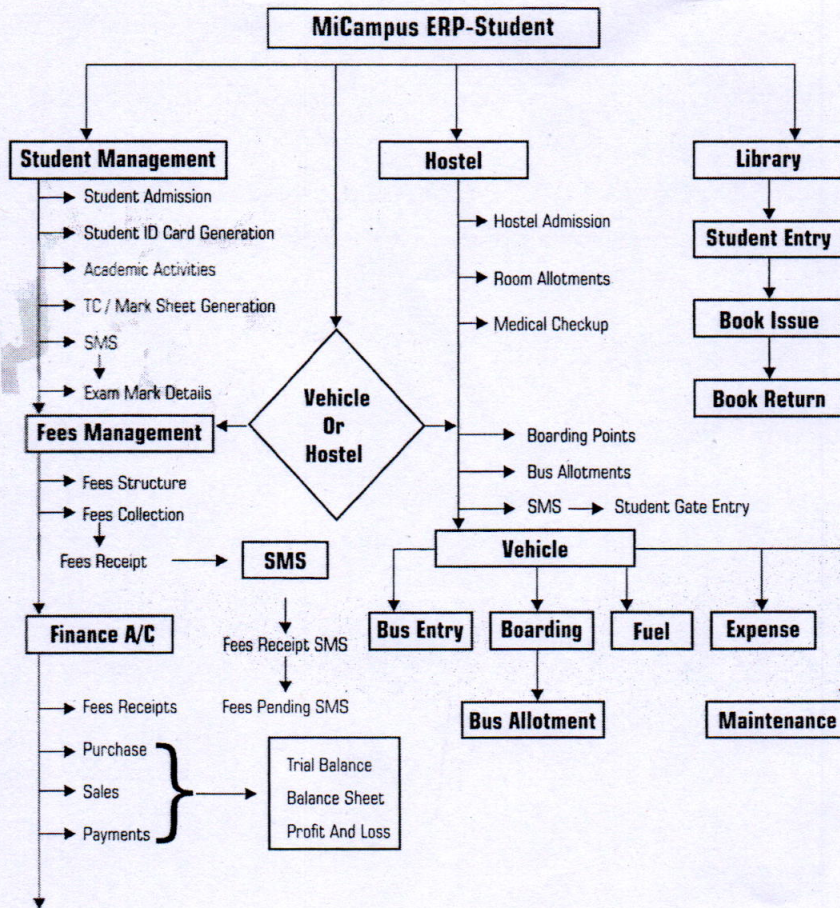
MiCampus ERP-Student

Student Management
Student Admission
Student ID Card Generation
Academic Activities
TC / Mark Sheet Generation
SMS
Exam Mark Details

Hostel
Hostel Admission
Room Allotments
Medical Checkup

Library
Student Entry
Book Issue
Book Return

Vehicle Or Hostel

Fees Management
Fees Structure
Fees Collection
Fees Receipt
SMS
Fees Receipt SMS
Fees Pending SMS

Boarding Points
Bus Allotments
SMS
Student Gate Entry

Vehicle
Bus Entry
Boarding
Fuel
Expense
Bus Allotment
Maintenance

Finance A/C
Fees Receipts
Purchase
Sales
Payments
Trial Balance
Balance Sheet
Profit And Loss